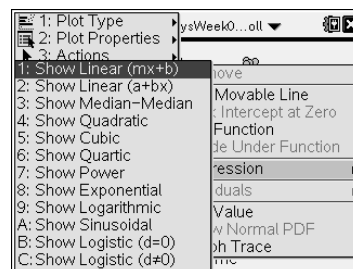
1: Plot Type
2: Plot Properties
3: Actions
ysWeek0...oll
1: Show Linear (mx+b)
2: Show Linear (a+bx)
3: Show Median-Median
4: Show Quadratic
5: Show Cubic
6: Show Quartic
7: Show Power
8: Show Exponential
9: Show Logarithmic
A: Show Sinusoidal
B: Show Logistic (d=0)
C: Show Logistic (d≠0)
nove
Movable Line
Intercept at Zero
Function
de Under Function
ression
duals
Value
v Normal PDF
ph Trace